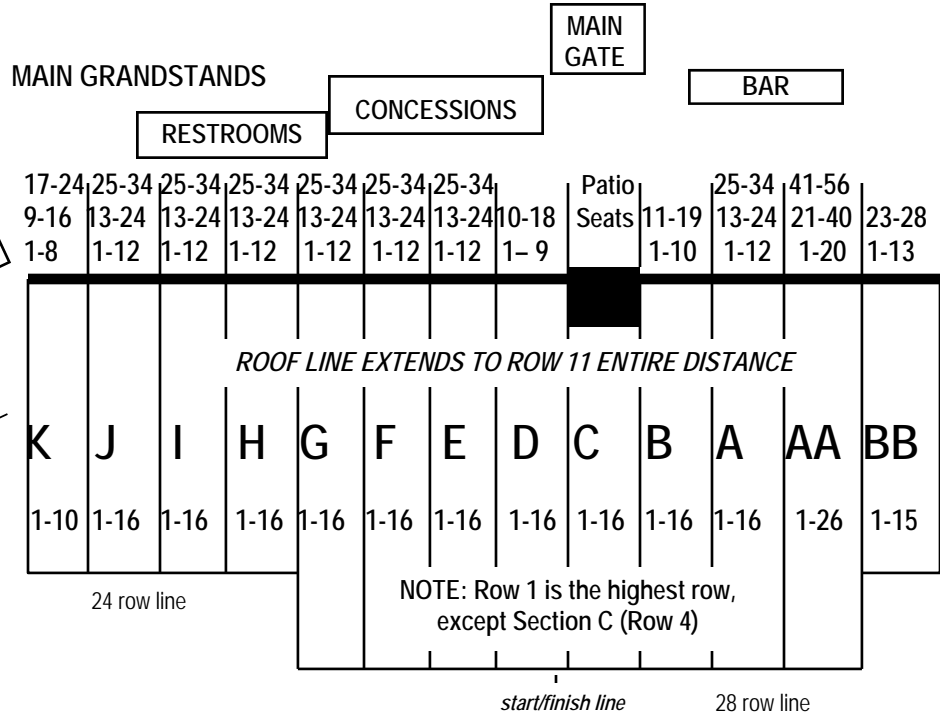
MAIN GATE

MAIN GRANDSTANDS

CONCESSIONS

BAR

RESTROOMS

| 17-24 9-16 1-8 | 25-34 13-24 1-12 | 25-34 13-24 1-12 | 25-34 13-24 1-12 | 25-34 13-24 1-12 | 25-34 13-24 1-12 | 25-34 13-24 1-12 | 10-18 1– 9 | Patio Seats | 11-19 1-10 | 25-34 13-24 1-12 | 41-56 21-40 1-20 | 23-28 1-13 |
|---|---|---|---|---|---|---|---|---|---|---|---|---|

ROOF LINE EXTENDS TO ROW 11 ENTIRE DISTANCE

| K | J | I | H | G | F | E | D | C | B | A | AA | BB |
|---|---|---|---|---|---|---|---|---|---|---|---|---|
| 1-10 | 1-16 | 1-16 | 1-16 | 1-16 | 1-16 | 1-16 | 1-16 | 1-16 | 1-16 | 1-16 | 1-26 | 1-15 |

24 row line

NOTE: Row 1 is the highest row, except Section C (Row 4)

start/finish line

28 row line